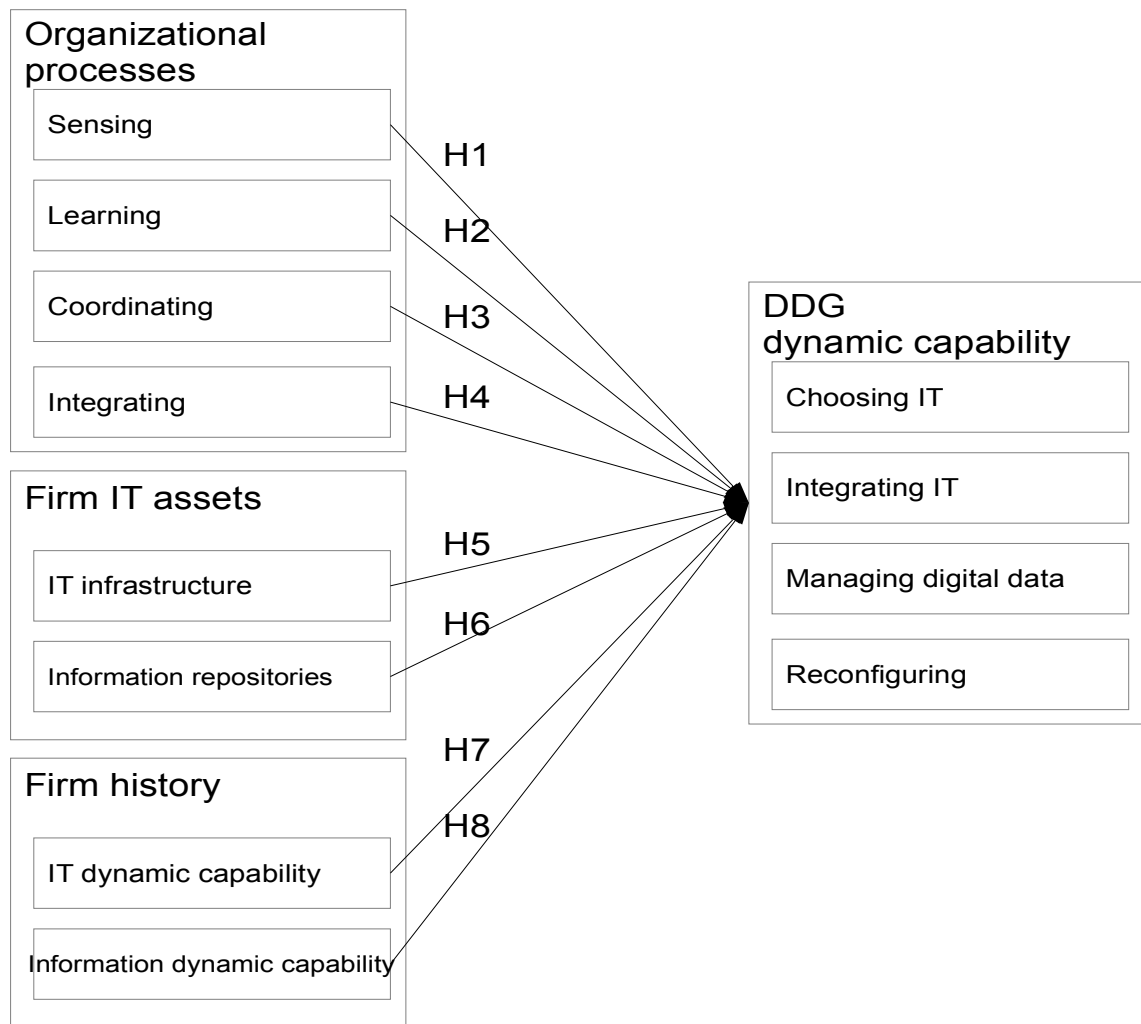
Organizational processes

Sensing

Learning

Coordinating

Integrating

Firm IT assets

IT infrastructure

Information repositories

Firm history

IT dynamic capability

Information dynamic capability

H1

H2

H3

H4

H5

H6

H7

H8

DDG dynamic capability

Choosing IT

Integrating IT

Managing digital data

Reconfiguring